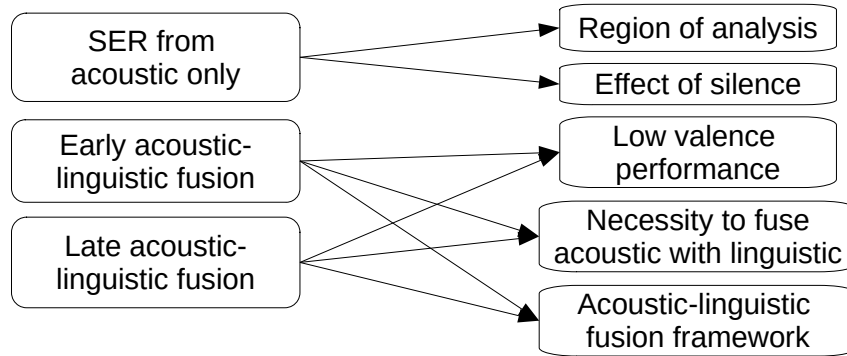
SER from acoustic only

Early acoustic-linguistic fusion

Late acoustic-linguistic fusion

Region of analysis

Effect of silence

Low valence performance

Necessity to fuse acoustic with linguistic

Acoustic-linguistic fusion framework